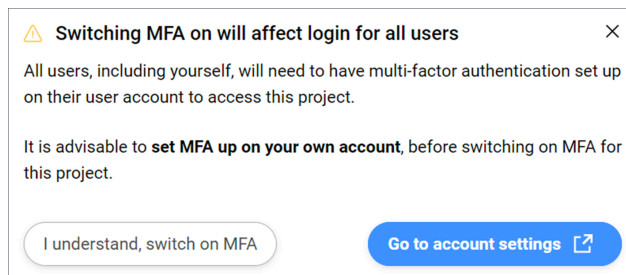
Switching MFA on will affect login for all users

All users, including yourself, will need to have multi-factor authentication set up on their user account to access this project.

It is advisable to set MFA up on your own account, before switching on MFA for this project.

I understand, switch on MFA

Go to account settings